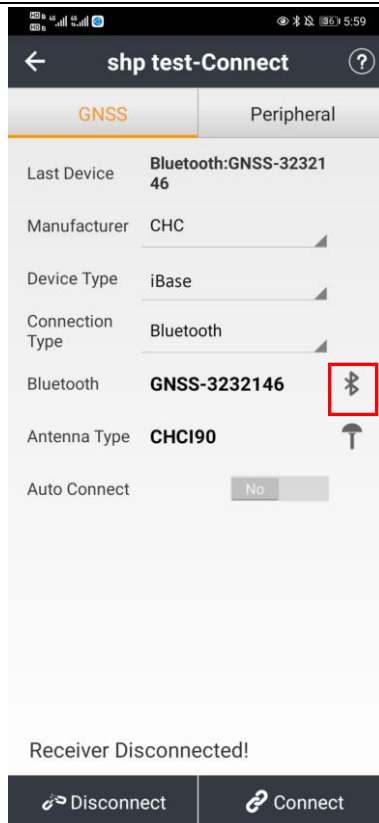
86 5:59

shp test-Connect

GNSS

Peripheral

Last Device Bluetooth:GNSS-3232146

Manufacturer CHC

Device Type iBase

Connection Type Bluetooth

Bluetooth GNSS-3232146

Antenna Type CHCI90

Auto Connect No

Receiver Disconnected!

Disconnect

Connect